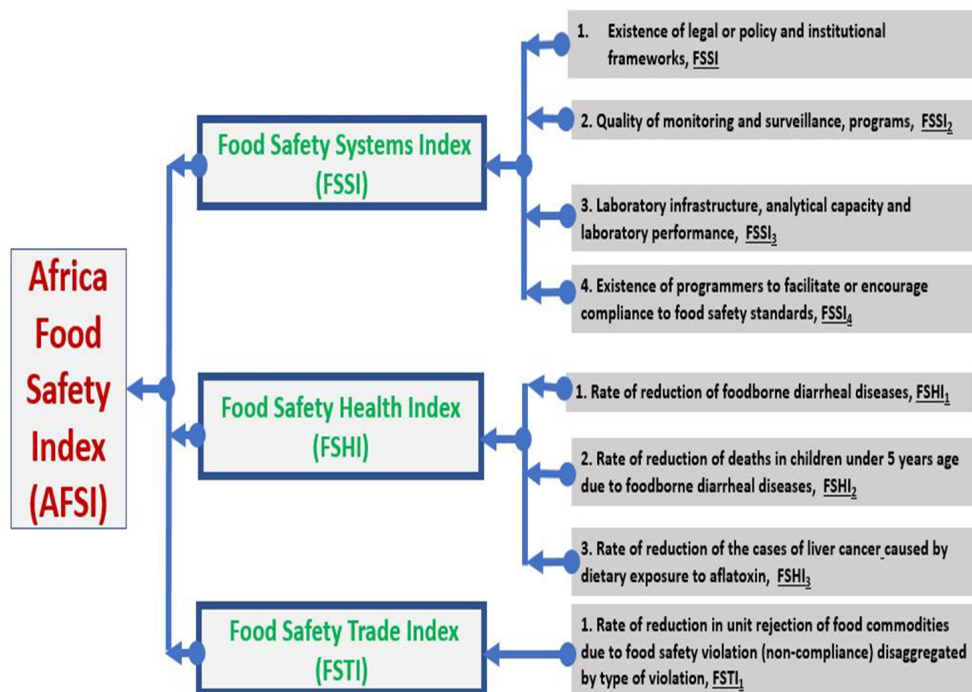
Africa Food Safety Index (AFSI)

Food Safety Systems Index (FSSI)

1. Existence of legal or policy and institutional frameworks, FSSI

2. Quality of monitoring and surveillance, programs, $FSSI_2$

3. Laboratory infrastructure, analytical capacity and laboratory performance, $FSSI_3$

4. Existence of programmers to facilitate or encourage compliance to food safety standards, $FSSI_4$

Food Safety Health Index (FSHI)

1. Rate of reduction of foodborne diarrheal diseases, $FSHI_1$

2. Rate of reduction of deaths in children under 5 years age due to foodborne diarrheal diseases, $FSHI_2$

3. Rate of reduction of the cases of liver cancer caused by dietary exposure to aflatoxin, $FSHI_3$

Food Safety Trade Index (FSTI)

1. Rate of reduction in unit rejection of food commodities due to food safety violation (non-compliance) disaggregated by type of violation, $FSTI_1$